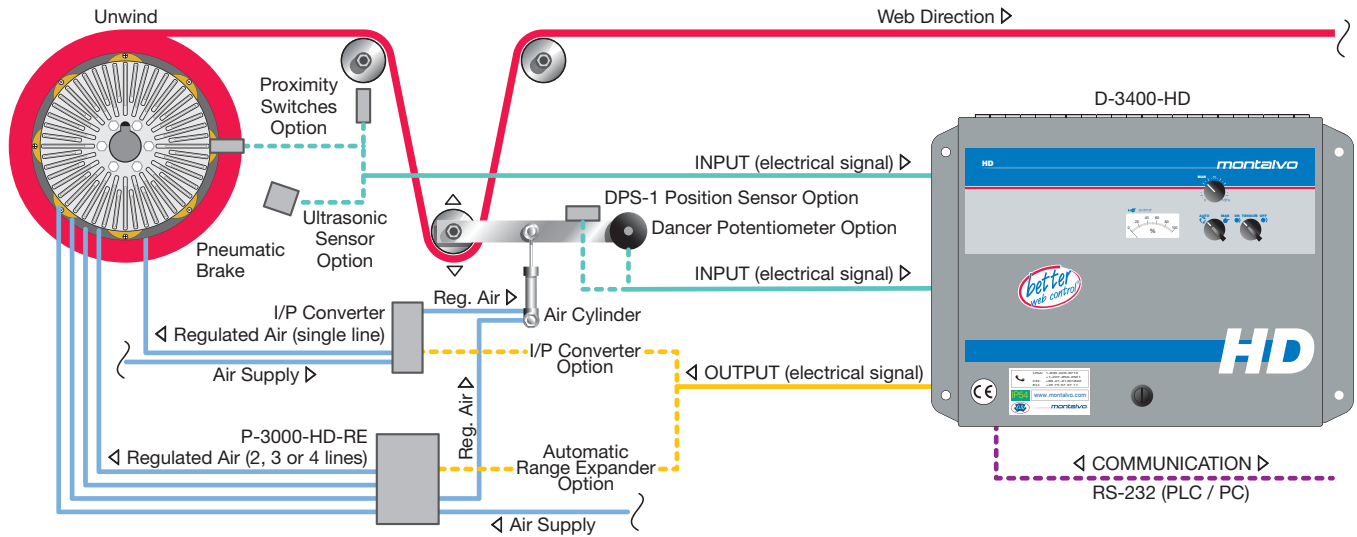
Unwind

Web Direction ▷

Proximity Switches Option

D-3400-HD

INPUT (electrical signal) ▷

HD

montalvo

Ultrasonic Sensor Option

DPS-1 Position Sensor Option

Dancer Potentiometer Option

Pneumatic Brake

INPUT (electrical signal) ▷

better web control

Reg. Air ▷

I/P Converter

◁ Regulated Air (single line)

Air Cylinder

I/P Converter Option

HD

Air Supply ▷

◁ OUTPUT (electrical signal)

CE

www.montalvo.com

montalvo

Reg. Air ▷

P-3000-HD-RE

◁ Regulated Air (2, 3 or 4 lines)

Automatic Range Expander Option

◁ COMMUNICATION ▷

RS-232 (PLC / PC)

◁ Air Supply